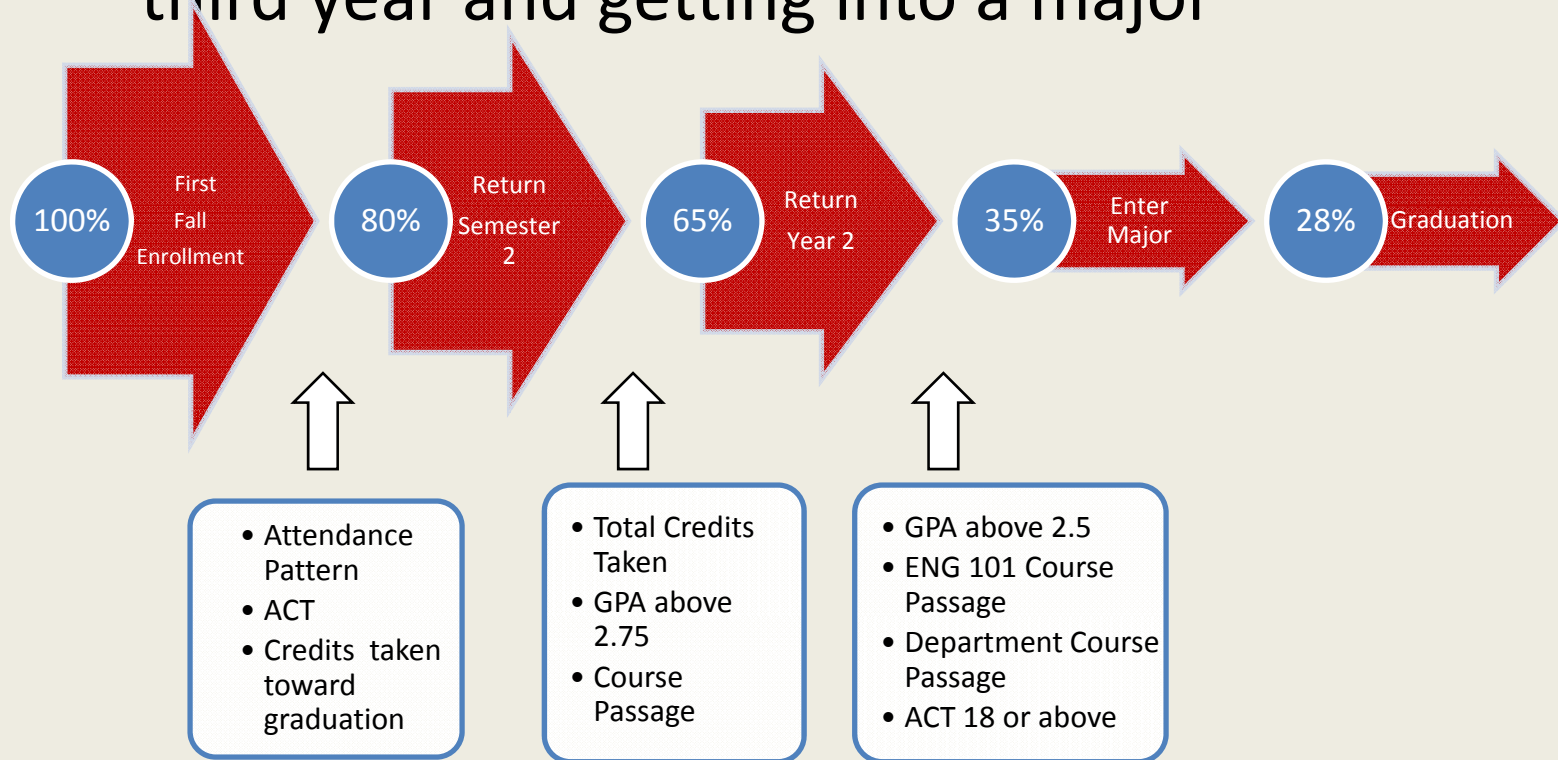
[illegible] year and getting into a major

100%

First Fall Enrollment

80%

Return Semester 2

65%

Return Year 2

35%

Enter Major

28%

Graduation

• Attendance Pattern
• ACT
• Credits taken toward graduation

• Total Credits Taken
• GPA above 2.75
• Course Passage

• GPA above 2.5
• ENG 101 Course Passage
• Department Course Passage
• ACT 18 or above